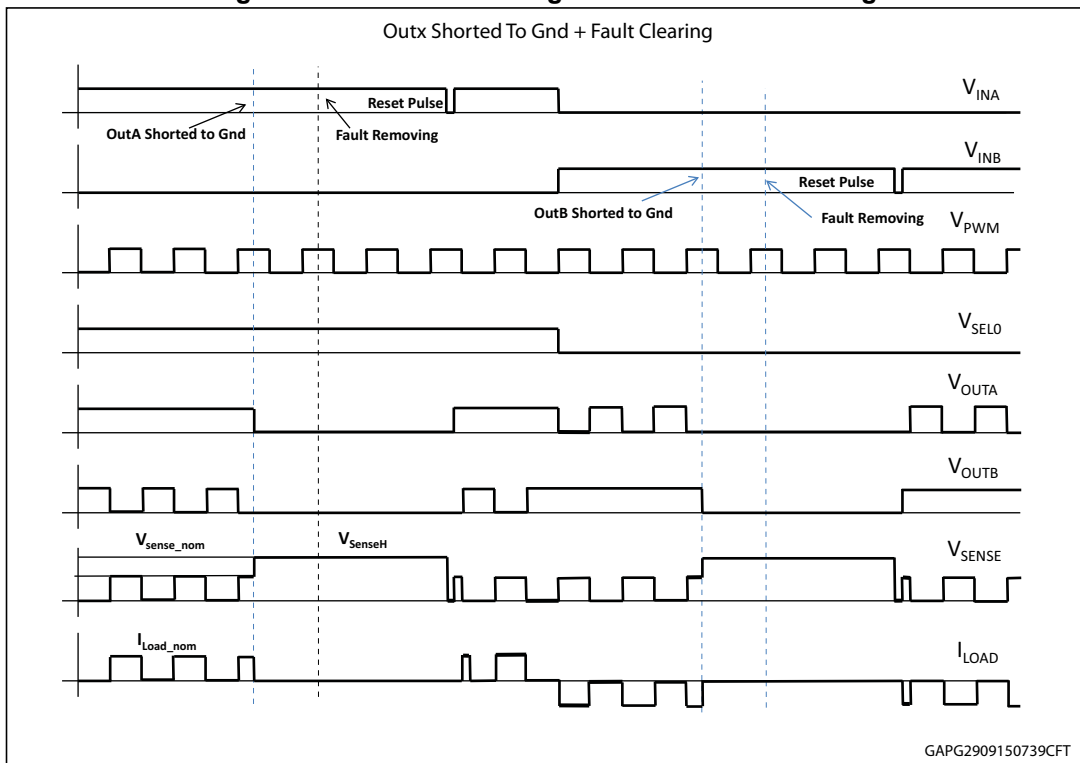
Outx Shorted To Gnd + Fault Clearing

Reset Pulse

$V_{INA}$

OutA Shorted to Gnd

Fault Removing

$V_{INB}$

Reset Pulse

OutB Shorted to Gnd

Fault Removing

$V_{PWM}$

$V_{SEL0}$

$V_{OUTA}$

$V_{OUTB}$

$V_{sense\_nom}$

$V_{SenseH}$

$V_{SENSE}$

$I_{Load\_nom}$

$I_{LOAD}$

GAPG2909150739CFT